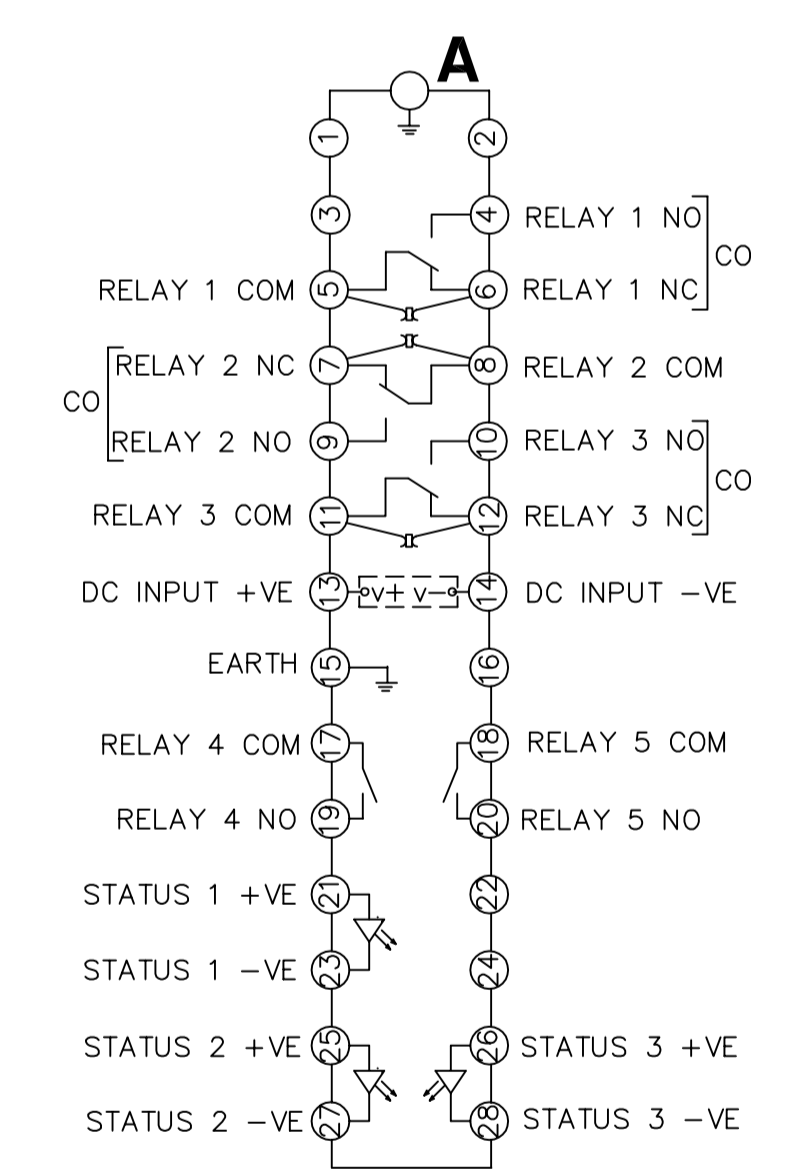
A

1 2

3 4 RELAY 1 NO

CO

RELAY 1 COM 5 6 RELAY 1 NC

CO

RELAY 2 NC 7 8 RELAY 2 COM

RELAY 2 NO 9 10 RELAY 3 NO

CO

RELAY 3 COM 11 12 RELAY 3 NC

DC INPUT +VE 13 v+ v− 14 DC INPUT −VE

EARTH 15 16

RELAY 4 COM 17 18 RELAY 5 COM

RELAY 4 NO 19 20 RELAY 5 NO

STATUS 1 +VE 21 22

STATUS 1 −VE 23 24

STATUS 2 +VE 25 26 STATUS 3 +VE

STATUS 2 −VE 27 28 STATUS 3 −VE